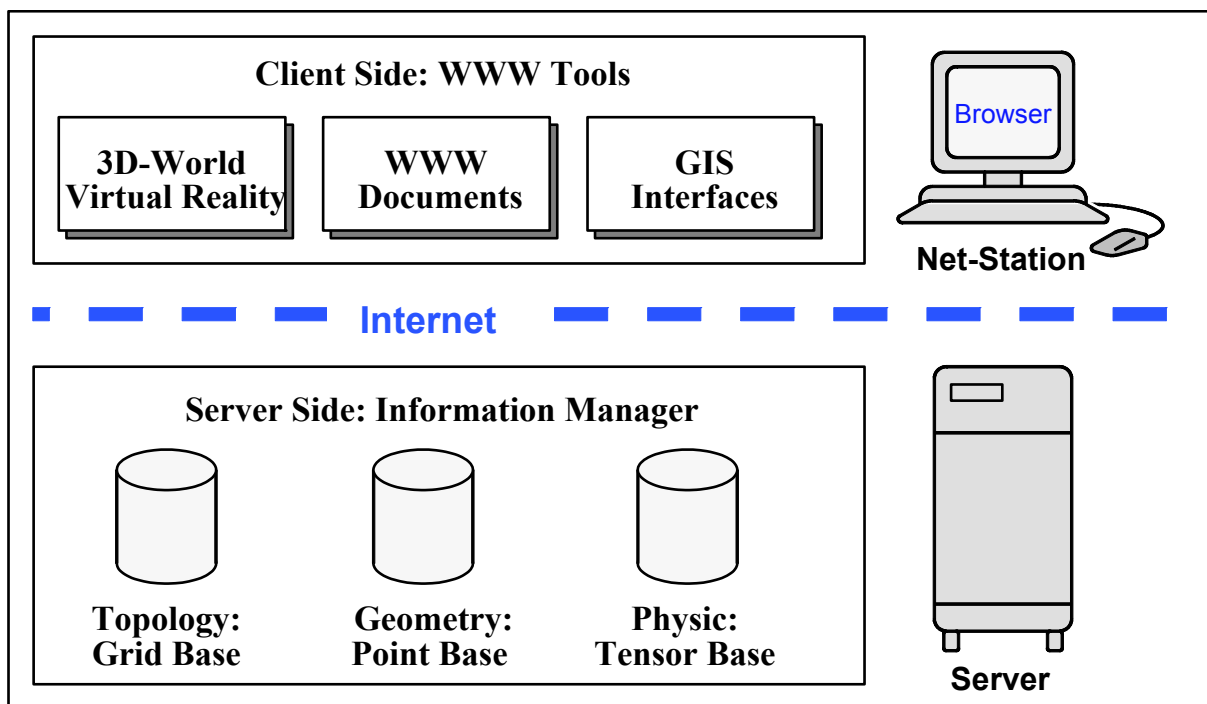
Client Side: WWW Tools

3D-World Virtual Reality

WWW Documents

GIS Interfaces

Browser

Net-Station

Internet

Server Side: Information Manager

Topology: Grid Base

Geometry: Point Base

Physic: Tensor Base

Server